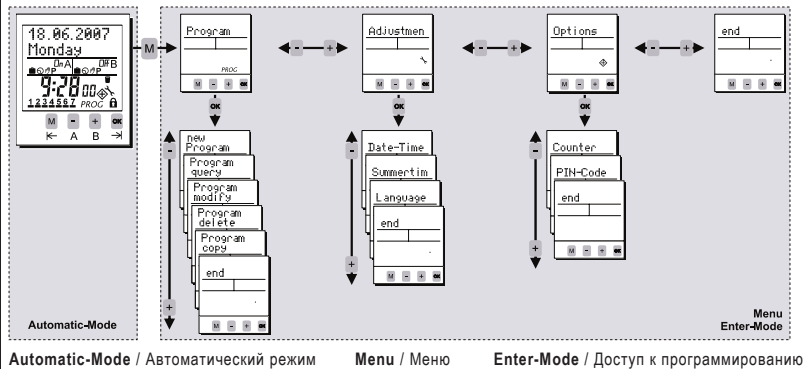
18.06.2007
Monday
ON A
ON B
9:28 00
1234567 PROG
M - + OK
A B

Automatic-Mode

M

Program
PROG
M - + OK

- +

Adjustmen
M - + OK

- +

Options
M - + OK

- +

end
M - + OK

OK

new Program
Program query
Program modify
Program delete
Program copy
end
M - + OK

OK

Date-Time
Summertim
Language
end
M - + OK

OK

Counter
PIN-Code
end
M - + OK

Menu
Enter-Mode

Automatic-Mode / Автоматический режим Menu / Меню Enter-Mode / Доступ к программированию